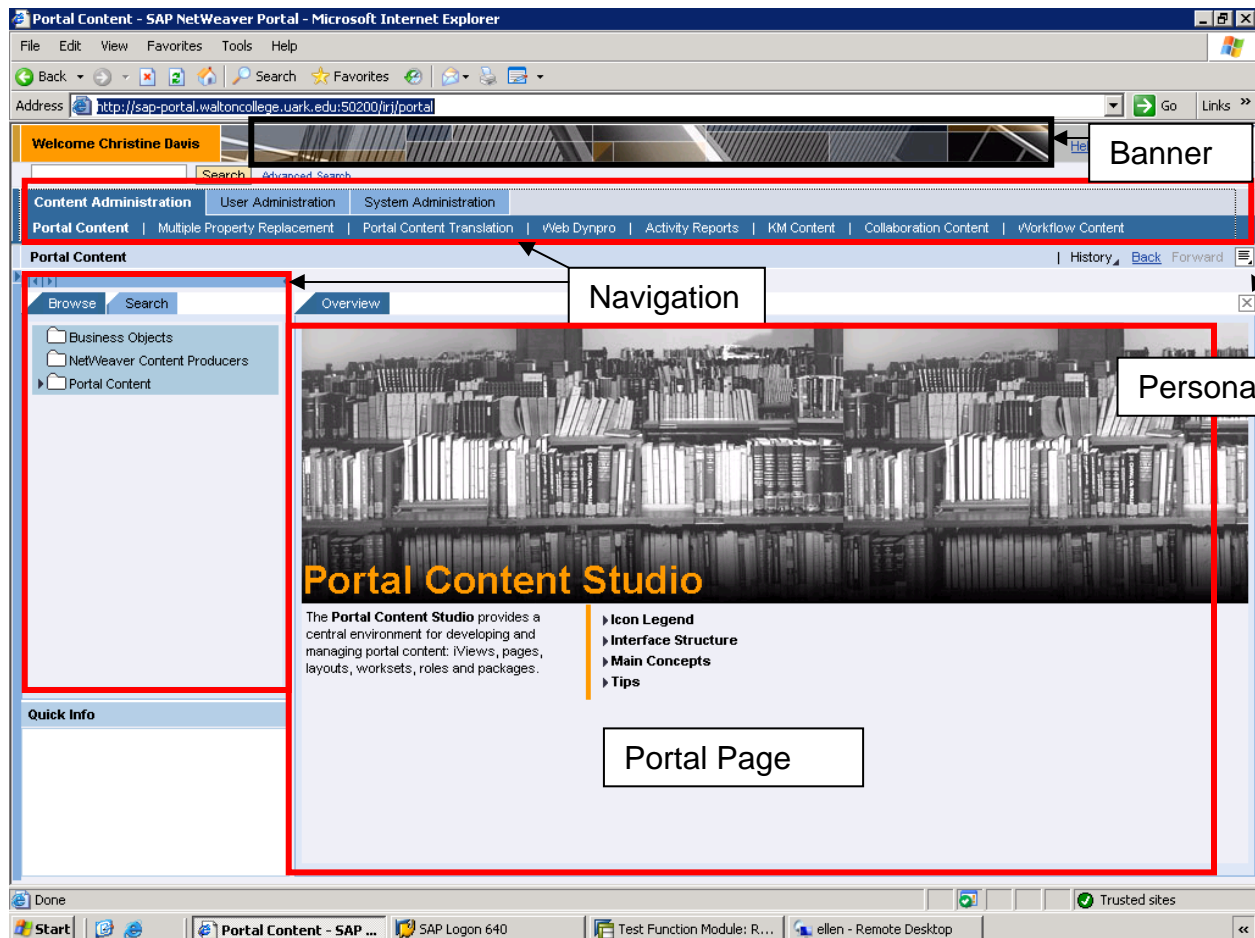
Portal Content - SAP NetWeaver Portal - Microsoft Internet Explorer

File Edit View Favorites Tools Help

Back Search Favorites

Address http://sap-portal.waltoncollege.uark.edu:50200/irj/portal Go Links

Welcome Christine Davis

He

Banner

Search Advanced Search

Content Administration | User Administration | System Administration

Portal Content | Multiple Property Replacement | Portal Content Translation | Web Dynpro | Activity Reports | KM Content | Collaboration Content | Workflow Content

Portal Content

| History Back Forward

Navigation

Browse Search

Business Objects
NetWeaver Content Producers
Portal Content

Overview

Persona

Portal Content Studio

The **Portal Content Studio** provides a central environment for developing and managing portal content: iViews, pages, layouts, worksets, roles and packages.

Icon Legend
Interface Structure
Main Concepts
Tips

Quick Info

Portal Page

Done

Trusted sites

Start | Portal Content - SAP ... | SAP Logon 640 | Test Function Module: R... | ellen - Remote Desktop